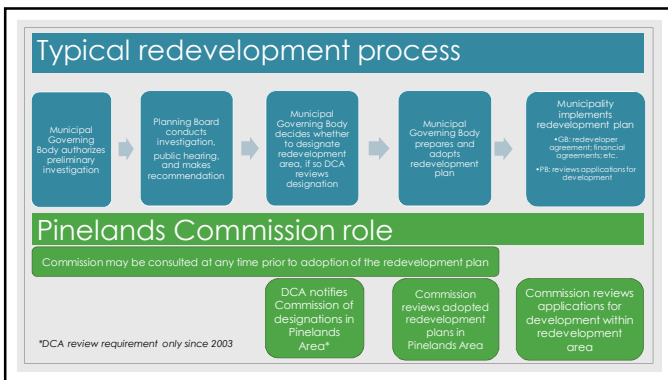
Typical redevelopment process

Municipal Governing Body authorizes preliminary investigation

Planning Board conducts investigation, public hearing, and makes recommendation

Municipal Governing Body decides whether to designate redevelopment area, if so DCA reviews designation

Municipal Governing Body prepares and adopts redevelopment plan

Municipality implements redevelopment plan

•GB: redeveloper agreement; financial agreements; etc.

•PB: reviews applications for development

Pinelands Commission role

Commission may be consulted at any time prior to adoption of the redevelopment plan

DCA notifies Commission of designations in Pinelands Area*

Commission reviews adopted redevelopment plans in Pinelands Area

Commission reviews applications for development within redevelopment area

*DCA review requirement only since 2003